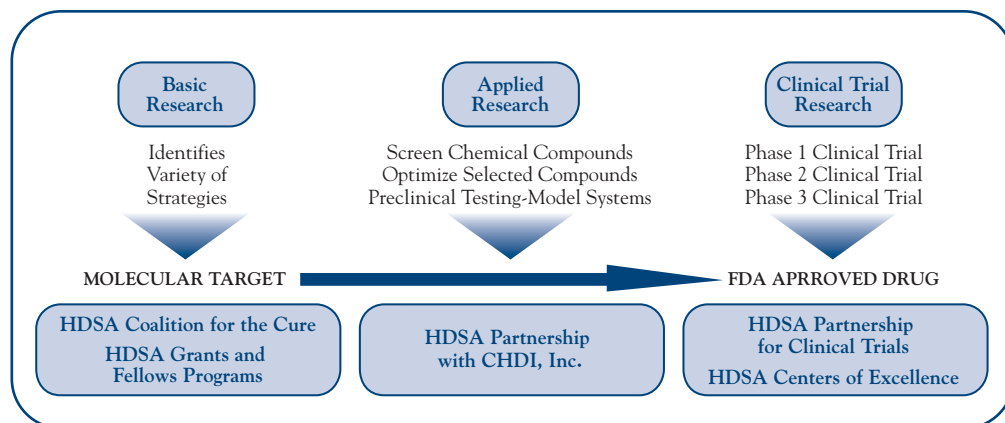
Basic Research

Identifies
Variety of
Strategies

Applied Research

Screen Chemical Compounds
Optimize Selected Compounds
Preclinical Testing-Model Systems

Clinical Trial Research

Phase 1 Clinical Trial
Phase 2 Clinical Trial
Phase 3 Clinical Trial

MOLECULAR TARGET

FDA APRROVED DRUG

HDSA Coalition for the Cure

HDSA Grants and Fellows Programs

HDSA Partnership with CHDI, Inc.

HDSA Partnership for Clinical Trials

HDSA Centers of Excellence